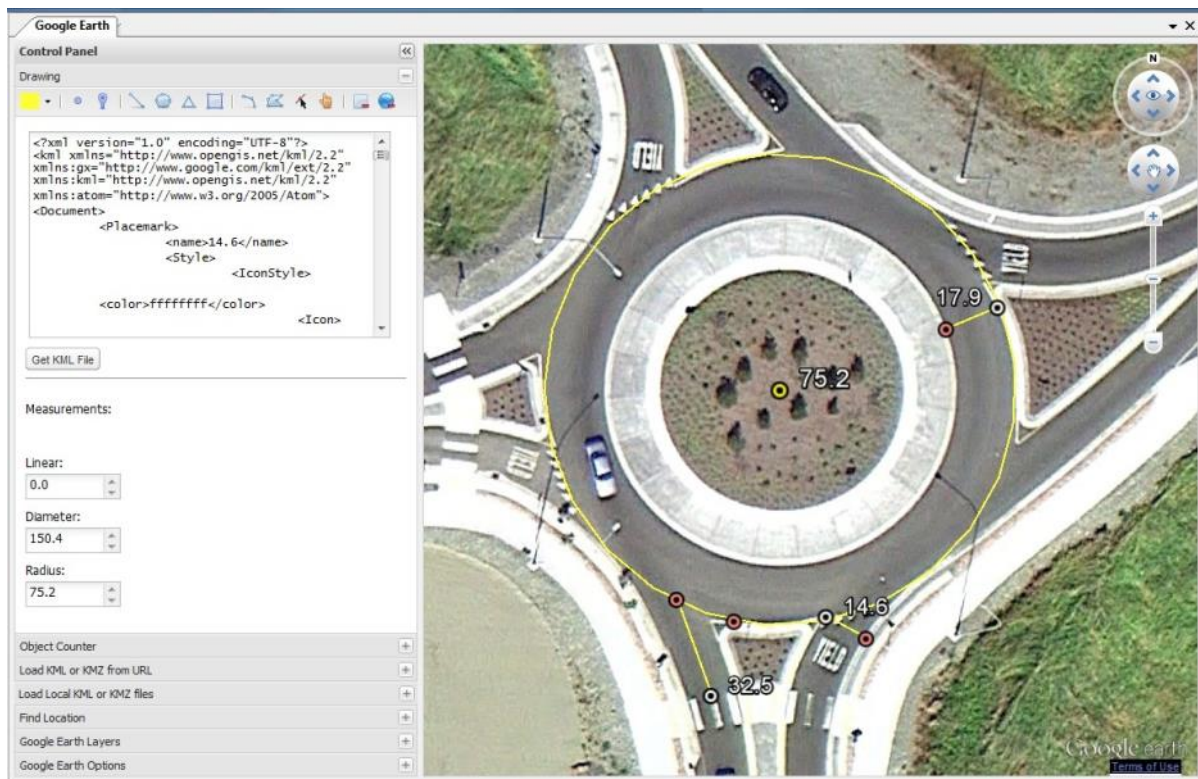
Google Earth

Control Panel

Drawing

<?xml version="1.0" encoding="UTF-8"?>
<kml xmlns="http://www.opengis.net/kml/2.2"
xmlns:gx="http://www.google.com/kml/ext/2.2"
xmlns:kml="http://www.opengis.net/kml/2.2"
xmlns:atom="http://www.w3.org/2005/Atom">
<Document>
<Placemark>
<name>14.6</name>
<Style>
<IconStyle>

<color>ffffffff</color>
<Icon>

Get KML File

Measurements:

Linear:
0.0

Diameter:
150.4

Radius:
75.2

Object Counter

Load KML or KMZ from URL

Load Local KML or KMZ files

Find Location

Google Earth Layers

Google Earth Options

N

17.9

75.2

14.6

32.5

Google earth

Terms of Use